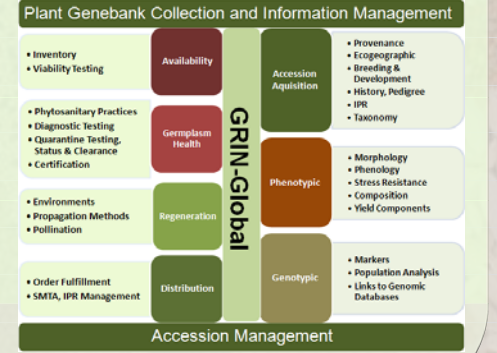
Plant Genebank Collection and Information Management

• Inventory
• Viability Testing

Availability

• Phytosanitary Practices
• Diagnostic Testing
• Quarantine Testing, Status & Clearance
• Certification

Germplasm Health

• Environments
• Propagation Methods
• Pollination

Regeneration

• Order Fulfillment
• SMTA, IPR Management

Distribution

GRIN-Global

Accession Aquisition

• Provenance
• Ecogeographic
• Breeding & Development
• History, Pedigree
• IPR
• Taxonomy

Phenotypic

• Morphology
• Phenology
• Stress Resistance
• Composition
• Yield Components

Genotypic

• Markers
• Population Analysis
• Links to Genomic Databases

Accession Management